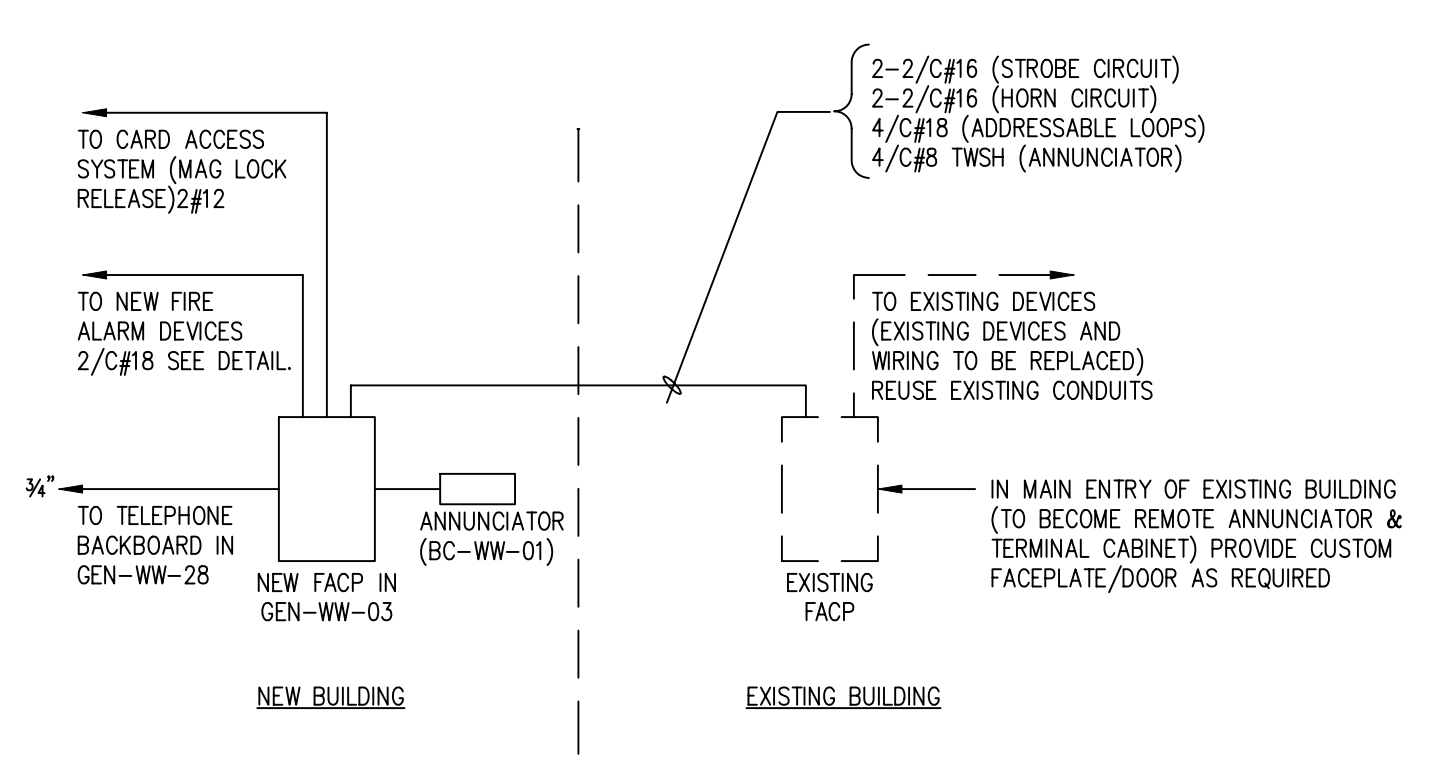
2–2/C#16 (STROBE CIRCUIT)
2–2/C#16 (HORN CIRCUIT)
4/C#18 (ADDRESSABLE LOOPS)
4/C#8 TWSH (ANNUNCIATOR)

TO CARD ACCESS SYSTEM (MAG LOCK RELEASE)2#12

TO NEW FIRE ALARM DEVICES 2/C#18 SEE DETAIL.

TO EXISTING DEVICES (EXISTING DEVICES AND WIRING TO BE REPLACED) REUSE EXISTING CONDUITS

¾"

TO TELEPHONE BACKBOARD IN GEN–WW–28

NEW FACP IN GEN–WW–03

ANNUNCIATOR (BC–WW–01)

EXISTING FACP

IN MAIN ENTRY OF EXISTING BUILDING (TO BECOME REMOTE ANNUNCIATOR & TERMINAL CABINET) PROVIDE CUSTOM FACEPLATE/DOOR AS REQUIRED

NEW BUILDING

EXISTING BUILDING